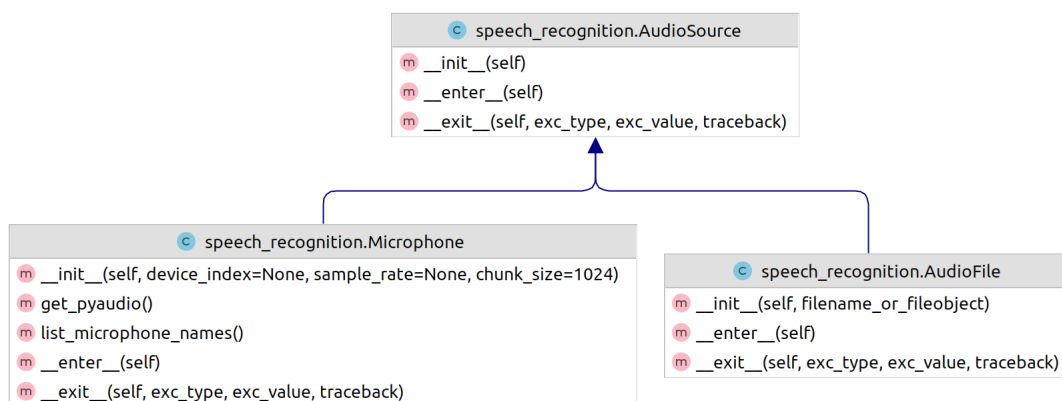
c speech_recognition.AudioSource
m __init__(self)
m __enter__(self)
m __exit__(self, exc_type, exc_value, traceback)

c speech_recognition.Microphone
m __init__(self, device_index=None, sample_rate=None, chunk_size=1024)
m get_pyaudio()
m list_microphone_names()
m __enter__(self)
m __exit__(self, exc_type, exc_value, traceback)

c speech_recognition.AudioFile
m __init__(self, filename_or_fileobject)
m __enter__(self)
m __exit__(self, exc_type, exc_value, traceback)